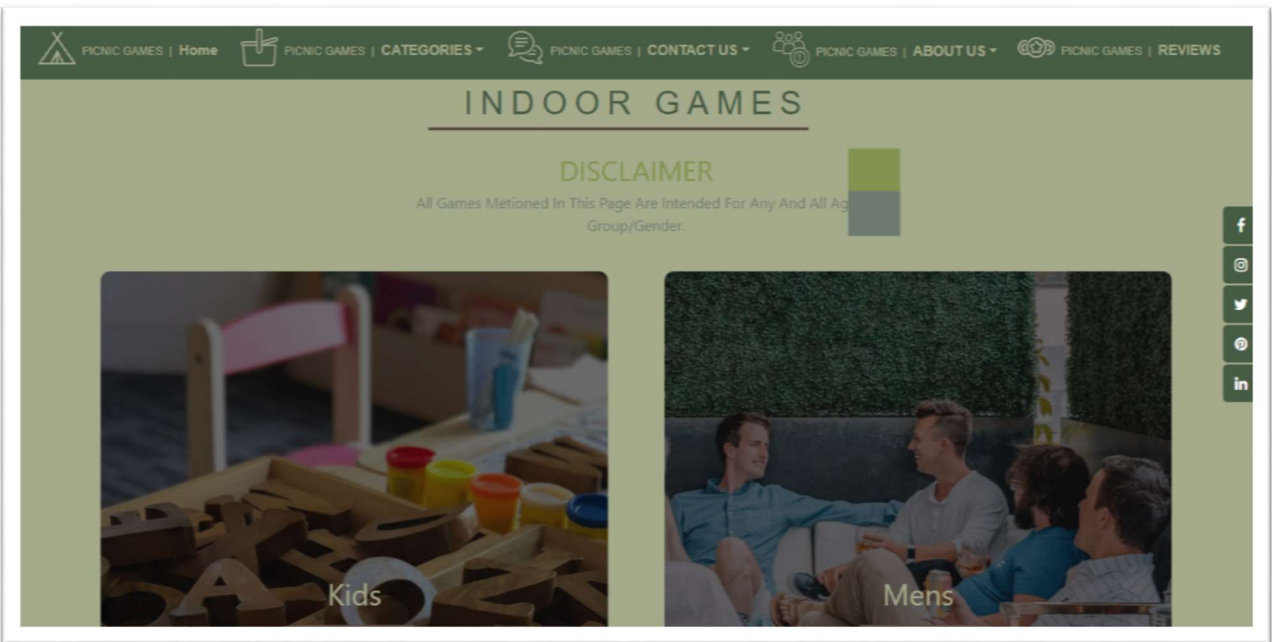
PICNIC GAMES | Home PICNIC GAMES | CATEGORIES ▾ PICNIC GAMES | CONTACT US ▾ PICNIC GAMES | ABOUT US ▾ PICNIC GAMES | REVIEWS

INDOOR GAMES

DISCLAIMER

All Games Metioned In This Page Are Intended For Any And All Ag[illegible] Group/Gender.

f

in

Kids

Mens